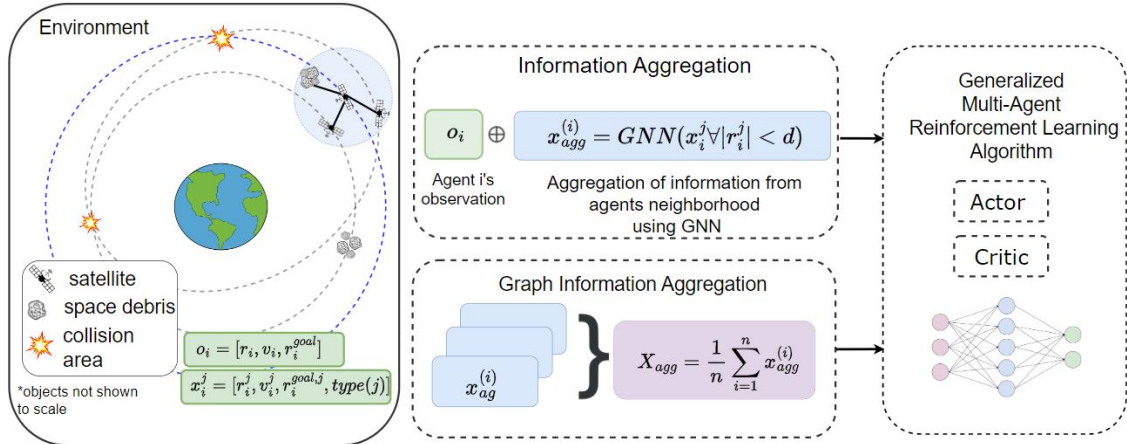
Environment

satellite
space debris
collision area

$o_i = [r_i, v_i, r_i^{goal}]$

$x_i^j = [r_i^j, v_i^j, r_i^{goal,j}, type(j)]$

*objects not shown to scale

Information Aggregation

$o_i$ $\oplus$ $x_{agg}^{(i)} = GNN(x_i^j \forall |r_i^j| < d)$

Agent i's observation

Aggregation of information from agents neighborhood using GNN

Graph Information Aggregation

$x_{ag}^{(i)}$

$X_{agg} = \frac{1}{n}\sum_{i=1}^{n} x_{agg}^{(i)}$

Generalized Multi-Agent Reinforcement Learning Algorithm

Actor

Critic